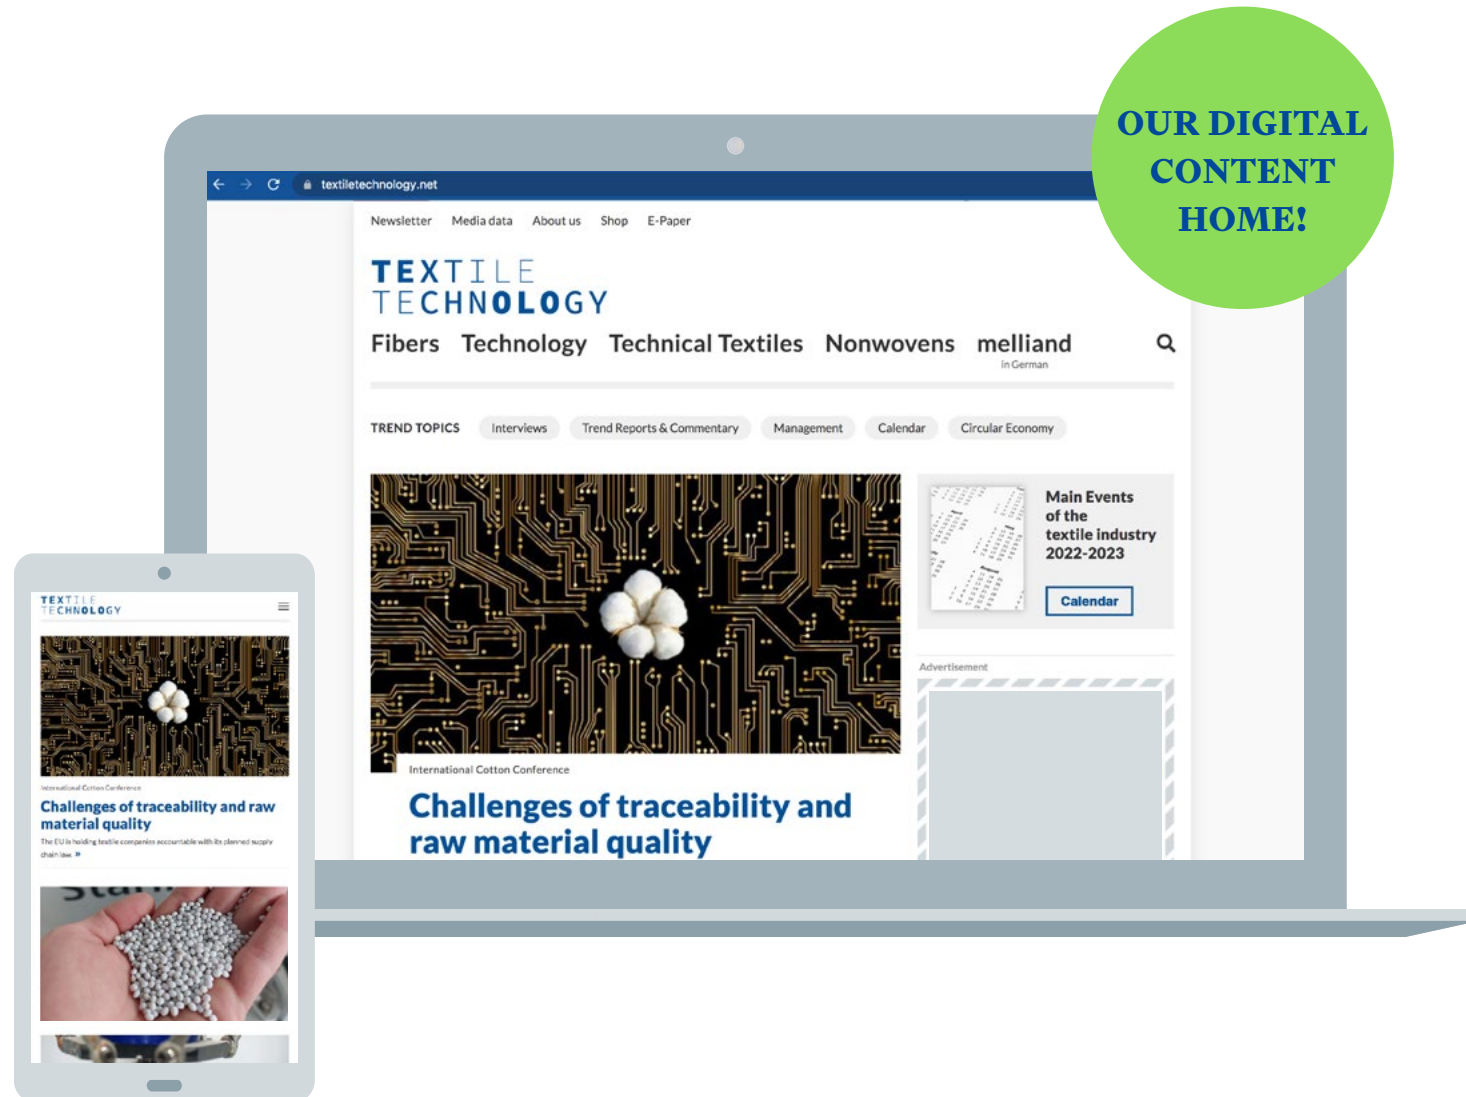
OUR DIGITAL CONTENT HOME!

textiletechnology.net

Newsletter Media data About us Shop E-Paper

TEXTILE TECHNOLOGY

Fibers Technology Technical Textiles Nonwovens melliand in German

TREND TOPICS Interviews Trend Reports & Commentary Management Calendar Circular Economy

Main Events of the textile industry 2022-2023

Calendar

Advertisement

International Cotton Conference

Challenges of traceability and raw material quality

TEXTILE TECHNOLOGY

International Cotton Conference

Challenges of traceability and raw material quality

The EU is holding textile companies accountable with its planned supply chain law. »